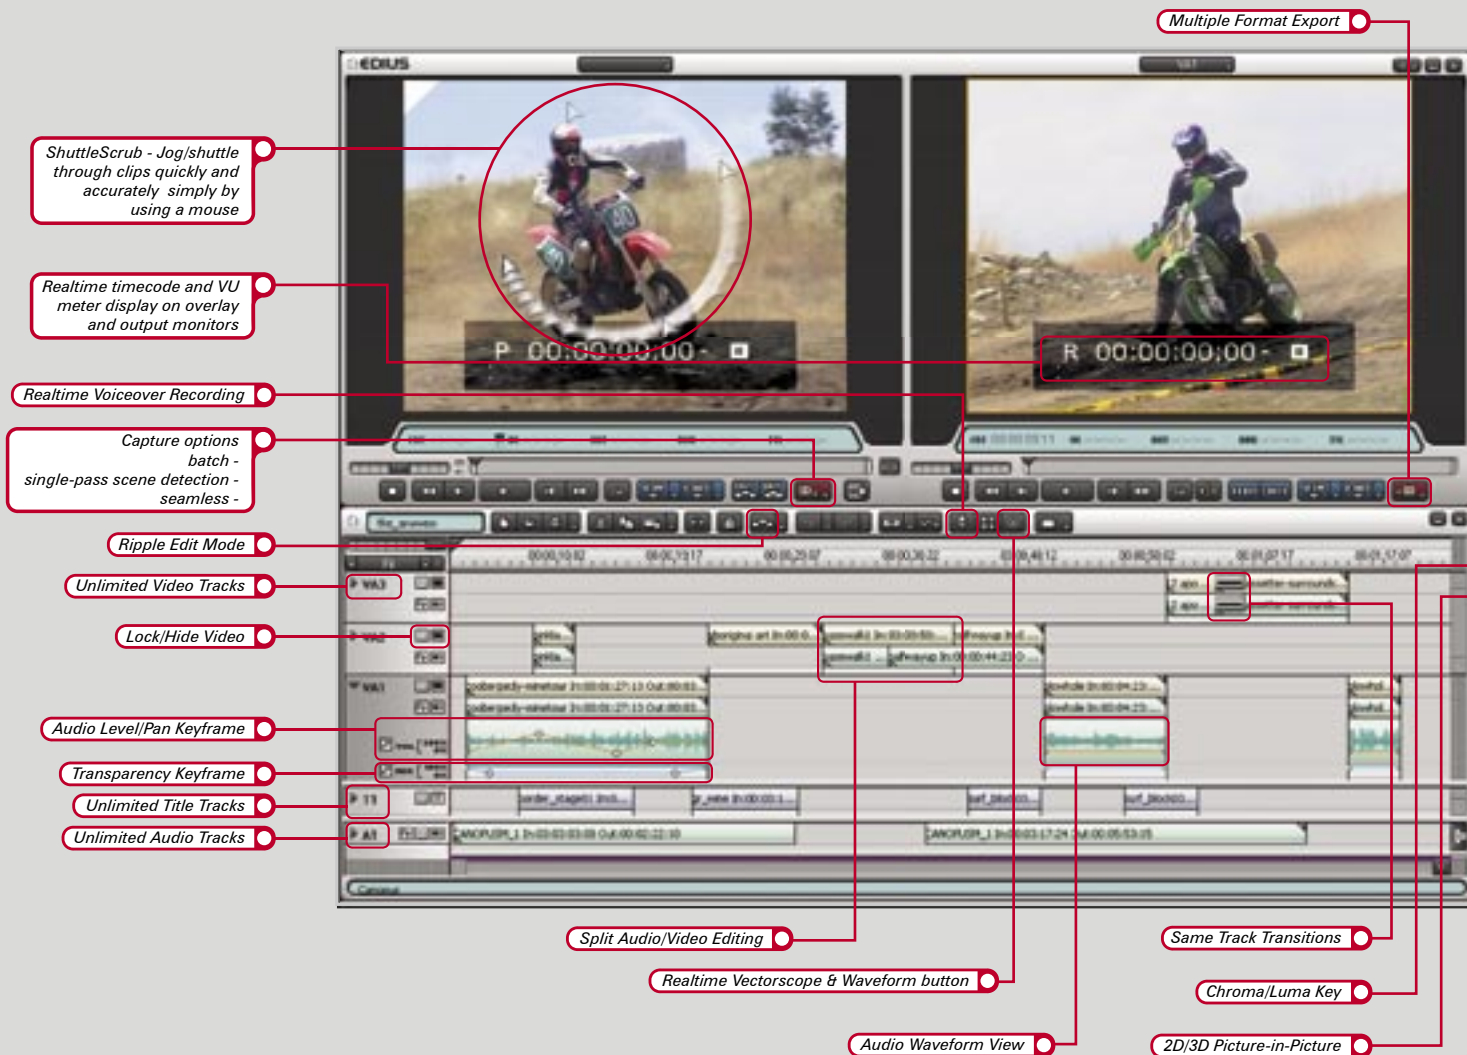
Multiple Format Export

EDIUS

ShuttleScrub - Jog/shuttle through clips quickly and accurately simply by using a mouse

Realtime timecode and VU meter display on overlay and output monitors

P 00:00:00;00

R 00:00:00;00

Realtime Voiceover Recording

Capture options batch - single-pass scene detection - seamless -

Ripple Edit Mode

Unlimited Video Tracks

VA3

Lock/Hide Video

VA2

VA1

Audio Level/Pan Keyframe

Transparency Keyframe

Unlimited Title Tracks

T1

Unlimited Audio Tracks

A1

Split Audio/Video Editing

Realtime Vectorscope & Waveform button

Audio Waveform View

Same Track Transitions

Chroma/Luma Key

2D/3D Picture-in-Picture